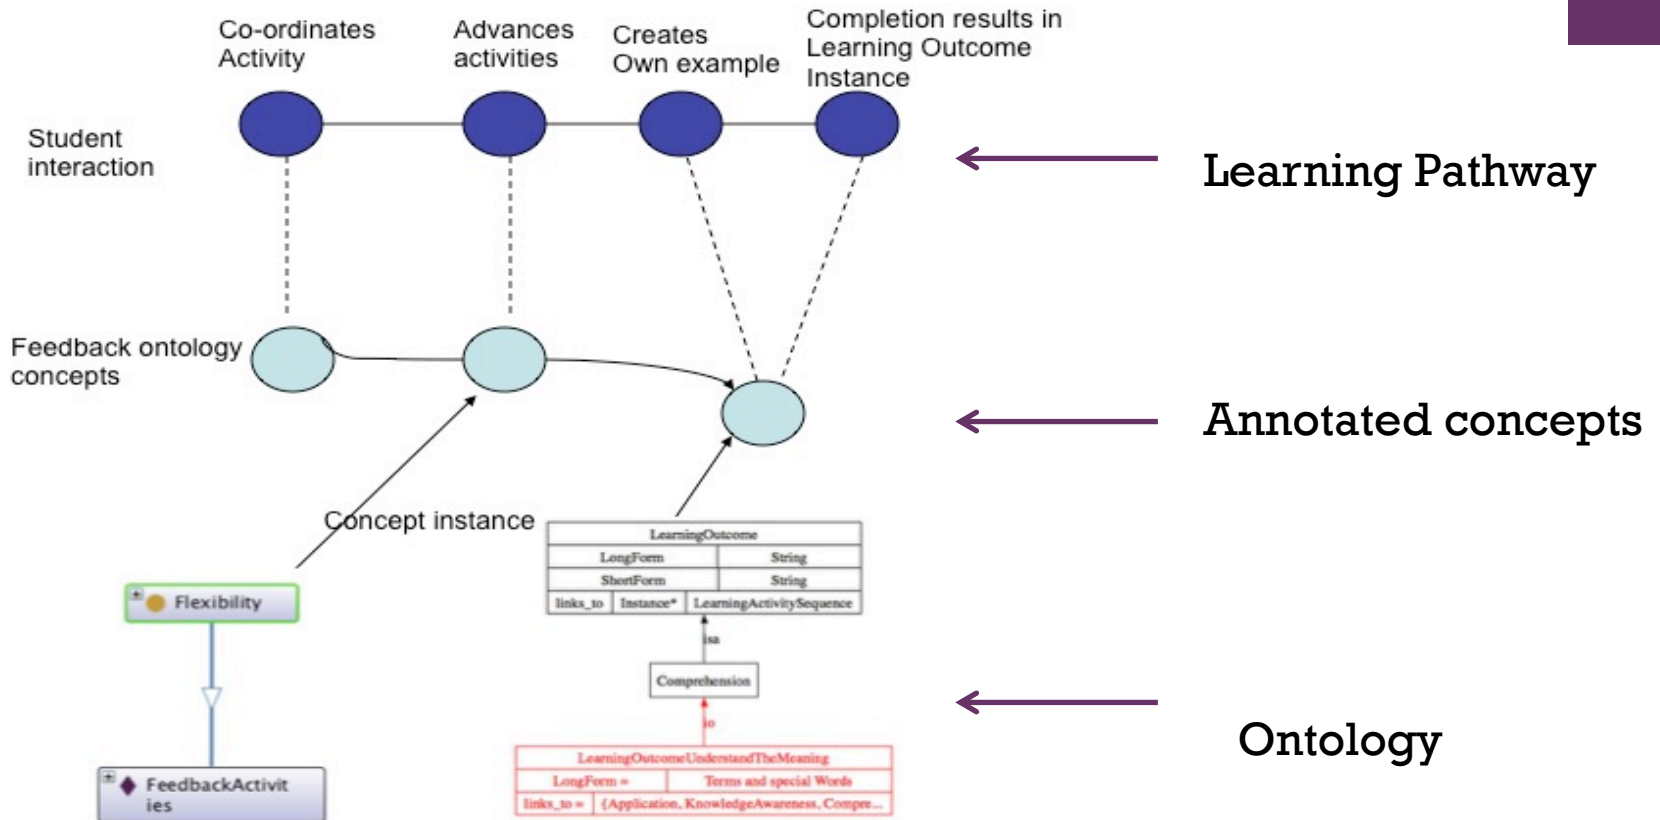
Co-ordinates Activity

Advances activities

Creates Own example

Completion results in Learning Outcome Instance

Student interaction

Learning Pathway

Feedback ontology concepts

Annotated concepts

Concept instance

| LearningOutcome | | |
|---|---|---|
| LongForm | | String |
| ShortForm | | String |
| links_to | Instance* | LearningActivitySequence |

isa

Comprehension

io

| LearningOutcomeUnderstandTheMeaning | |
|---|---|
| LongForm = | Terms and special Words |
| links_to = | {Application, KnowledgeAwareness, Compre... |

Flexibility

FeedbackActivities

Ontology